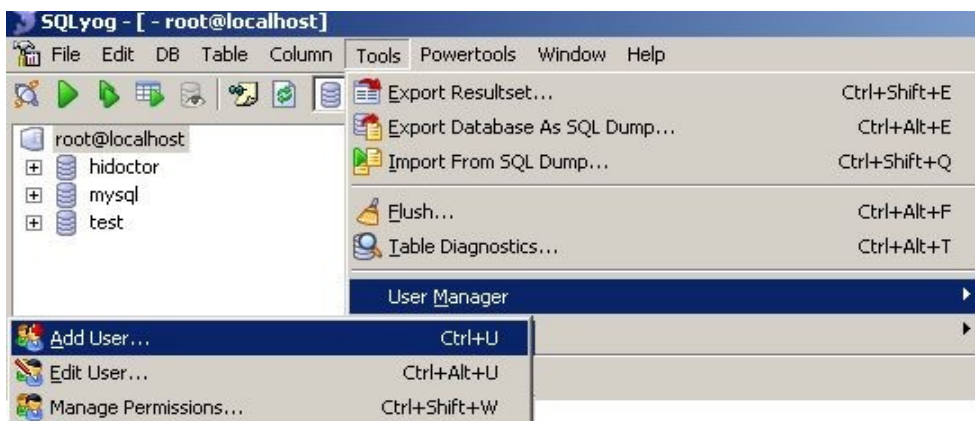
SQLyog - [ - root@localhost]

File Edit DB Table Column Tools Powertools Window Help

root@localhost
hidoctor
mysql
test

Export Resultset... Ctrl+Shift+E
Export Database As SQL Dump... Ctrl+Alt+E
Import From SQL Dump... Ctrl+Shift+Q
Flush... Ctrl+Alt+F
Table Diagnostics... Ctrl+Alt+T
User Manager

Add User... Ctrl+U
Edit User... Ctrl+Alt+U
Manage Permissions... Ctrl+Shift+W